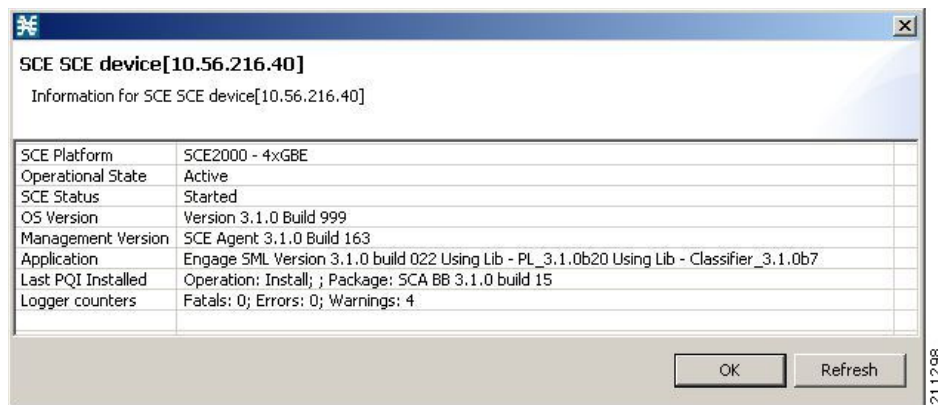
SCE SCE device[10.56.216.40]

Information for SCE SCE device[10.56.216.40]

| | |
|---|---|
| SCE Platform | SCE2000 - 4xGBE |
| Operational State | Active |
| SCE Status | Started |
| OS Version | Version 3.1.0 Build 999 |
| Management Version | SCE Agent 3.1.0 Build 163 |
| Application | Engage SML Version 3.1.0 build 022 Using Lib - PL_3.1.0b20 Using Lib - Classifier_3.1.0b7 |
| Last PQI Installed | Operation: Install; ; Package: SCA BB 3.1.0 build 15 |
| Logger counters | Fatals: 0; Errors: 0; Warnings: 4 |

OK Refresh

211298